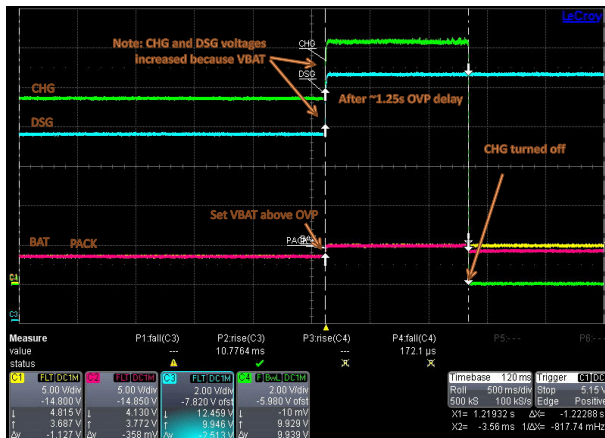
LeCroy

Note: CHG and DSG voltages increased because VBAT

CHG

DSG

CHG

DSG

After ~1.25s OVP delay

CHG turned off

Set VBAT above OVP

BAT PACK

PACK

C1

Measure
value
status

P1:fall(C3)
---

P2:rise(C3)
10.7764 ms
✓

P3:rise(C4)
---

P4:fall(C4)
172.1 µs

P5:---

| C1 | FLT DC1M | C2 | FLT DC1M | C3 | FLT DC1M | C4 | F BwL DC1M |
|---|---|---|---|---|---|---|---|
| | 5.00 V/div | | 5.00 V/div | | 2.00 V/div | | 2.00 V/div |
| | -14.800 V | | -14.850 V | | -7.820 V ofst | | -5.980 V ofst |
| ↓ | 4.815 V | ↓ | 4.130 V | ↓ | 12.459 V | ↓ | -10 mV |
| ↑ | 3.687 V | ↑ | 3.772 V | ↑ | 9.946 V | ↑ | 9.929 V |
| Δy | -1.127 V | Δy | -358 mV | Δy | -2.513 V | Δy | 9.939 V |

Timebase 120 ms
Roll 500 ms/div
500 kS 100 kS/s

Trigger C1 DC
Stop 5.15 V
Edge Positive

X1= 1.21932 s ΔX= -1.22288 s
X2= -3.56 ms 1/ΔX= -817.74 mHz